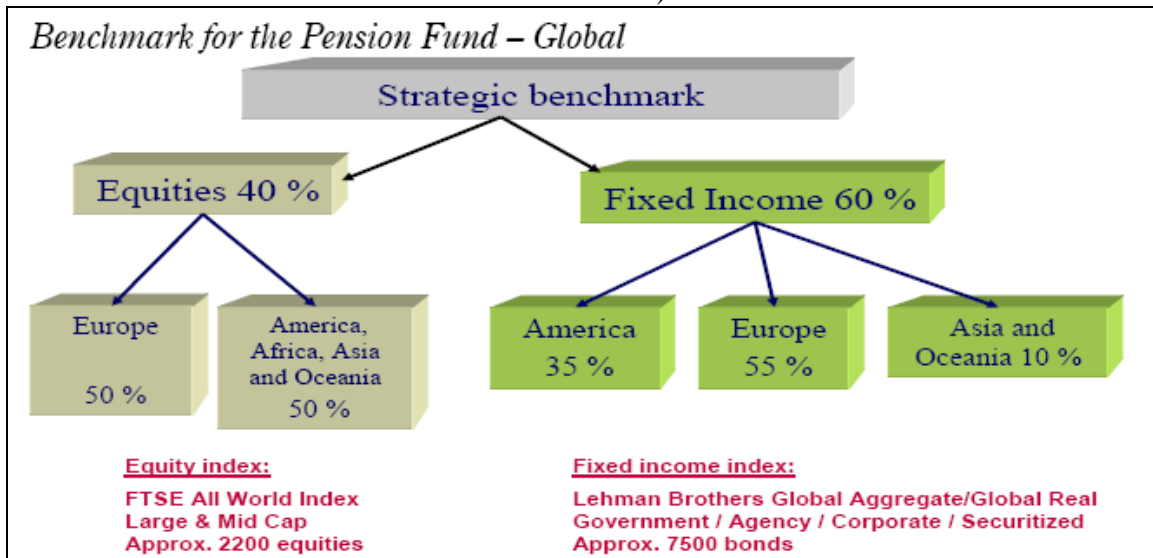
Benchmark for the Pension Fund – Global

Strategic benchmark

Equities 40 %

Fixed Income 60 %

Europe

50 %

America, Africa, Asia and Oceania

50 %

America

35 %

Europe

55 %

Asia and Oceania 10 %

Equity index:

FTSE All World Index
Large & Mid Cap
Approx. 2200 equities

Fixed income index:

Lehman Brothers Global Aggregate/Global Real
Government / Agency / Corporate / Securitized
Approx. 7500 bonds